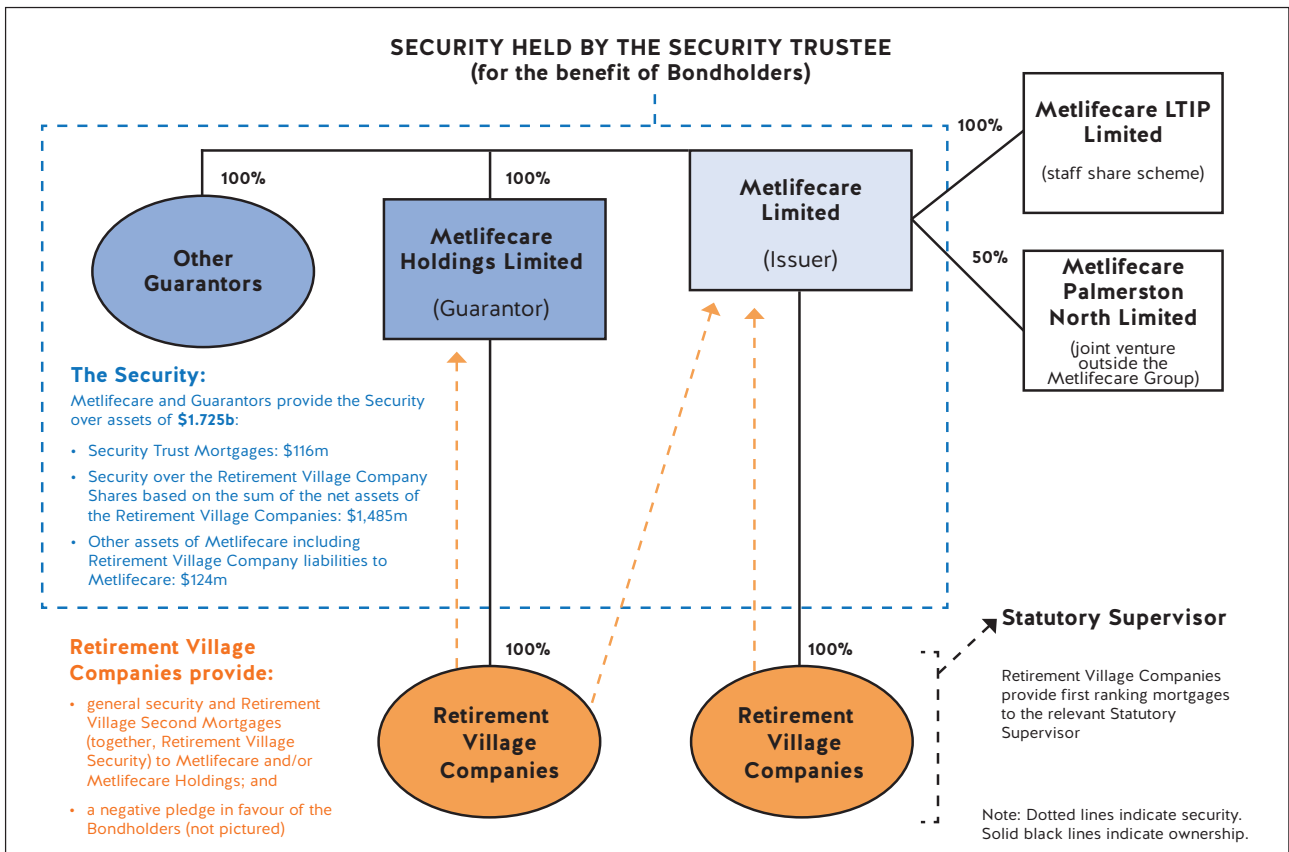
SECURITY HELD BY THE SECURITY TRUSTEE
(for the benefit of Bondholders)

100%

Other Guarantors

100%

Metlifecare Holdings Limited

(Guarantor)

Metlifecare Limited

(Issuer)

100%

Metlifecare LTIP Limited

(staff share scheme)

50%

Metlifecare Palmerston North Limited

(joint venture outside the Metlifecare Group)

The Security:

Metlifecare and Guarantors provide the Security over assets of **$1.725b**:

• Security Trust Mortgages: $116m
• Security over the Retirement Village Company Shares based on the sum of the net assets of the Retirement Village Companies: $1,485m
• Other assets of Metlifecare including Retirement Village Company liabilities to Metlifecare: $124m

Retirement Village Companies provide:

• general security and Retirement Village Second Mortgages (together, Retirement Village Security) to Metlifecare and/or Metlifecare Holdings; and
• a negative pledge in favour of the Bondholders (not pictured)

100%

Retirement Village Companies

100%

Retirement Village Companies

Statutory Supervisor

Retirement Village Companies provide first ranking mortgages to the relevant Statutory Supervisor

Note: Dotted lines indicate security. Solid black lines indicate ownership.